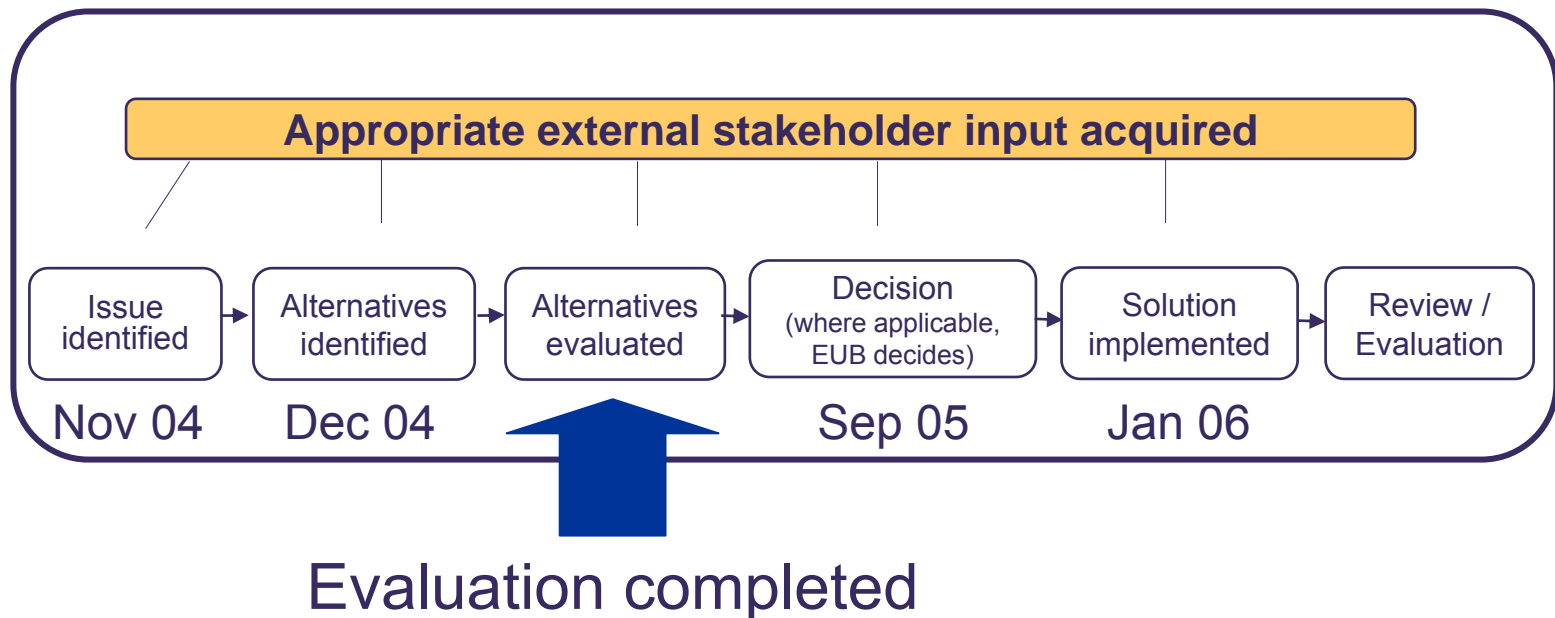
Appropriate external stakeholder input acquired

Issue identified

Alternatives identified

Alternatives evaluated

Decision (where applicable, EUB decides)

Solution implemented

Review / Evaluation

Nov 04

Dec 04

Sep 05

Jan 06

Evaluation completed